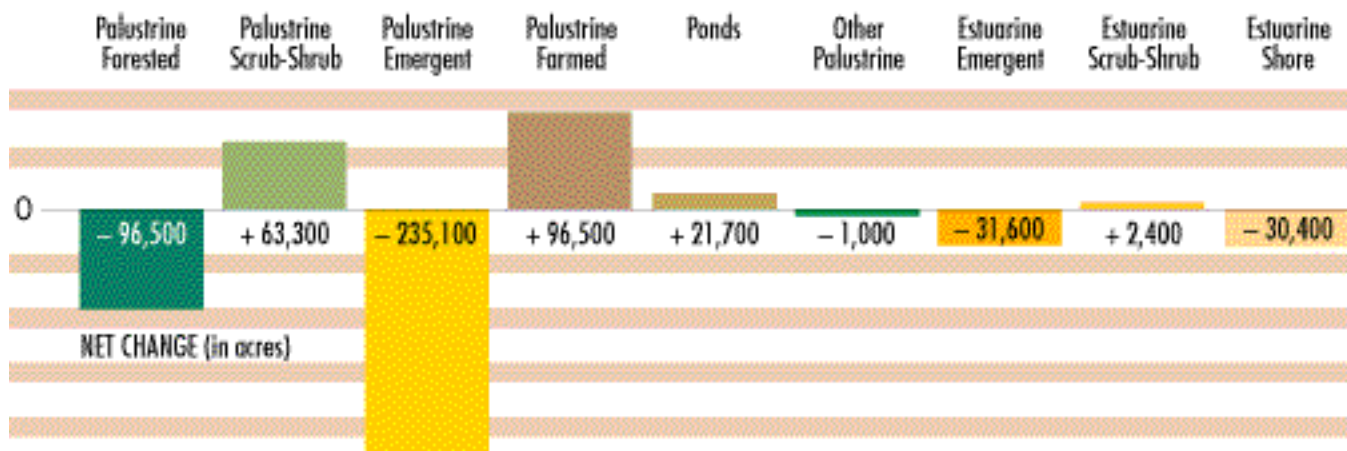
Palustrine Forested

Palustrine Scrub-Shrub

Palustrine Emergent

Palustrine Farmed

Ponds

Other Palustrine

Estuarine Emergent

Estuarine Scrub-Shrub

Estuarine Shore

0

– 96,500

+ 63,300

– 235,100

+ 96,500

+ 21,700

– 1,000

– 31,600

+ 2,400

– 30,400

NET CHANGE (in acres)